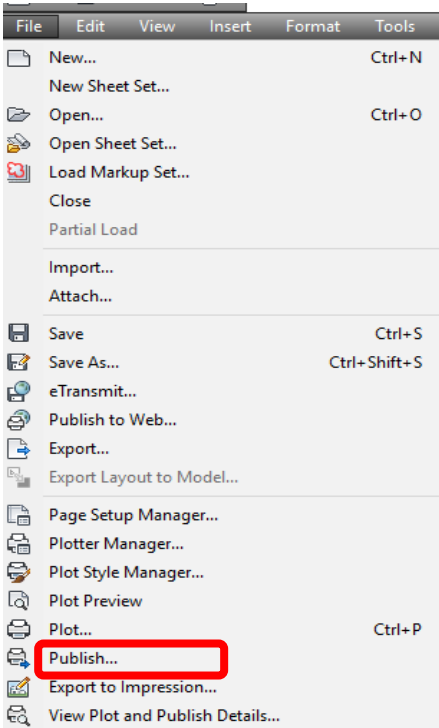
File Edit View Insert Format Tools

New... Ctrl+N
New Sheet Set...
Open... Ctrl+O
Open Sheet Set...
Load Markup Set...
Close
Partial Load

Import...
Attach...

Save Ctrl+S
Save As... Ctrl+Shift+S
eTransmit...
Publish to Web...
Export...
Export Layout to Model...

Page Setup Manager...
Plotter Manager...
Plot Style Manager...
Plot Preview
Plot... Ctrl+P
Publish...
Export to Impression...
View Plot and Publish Details...